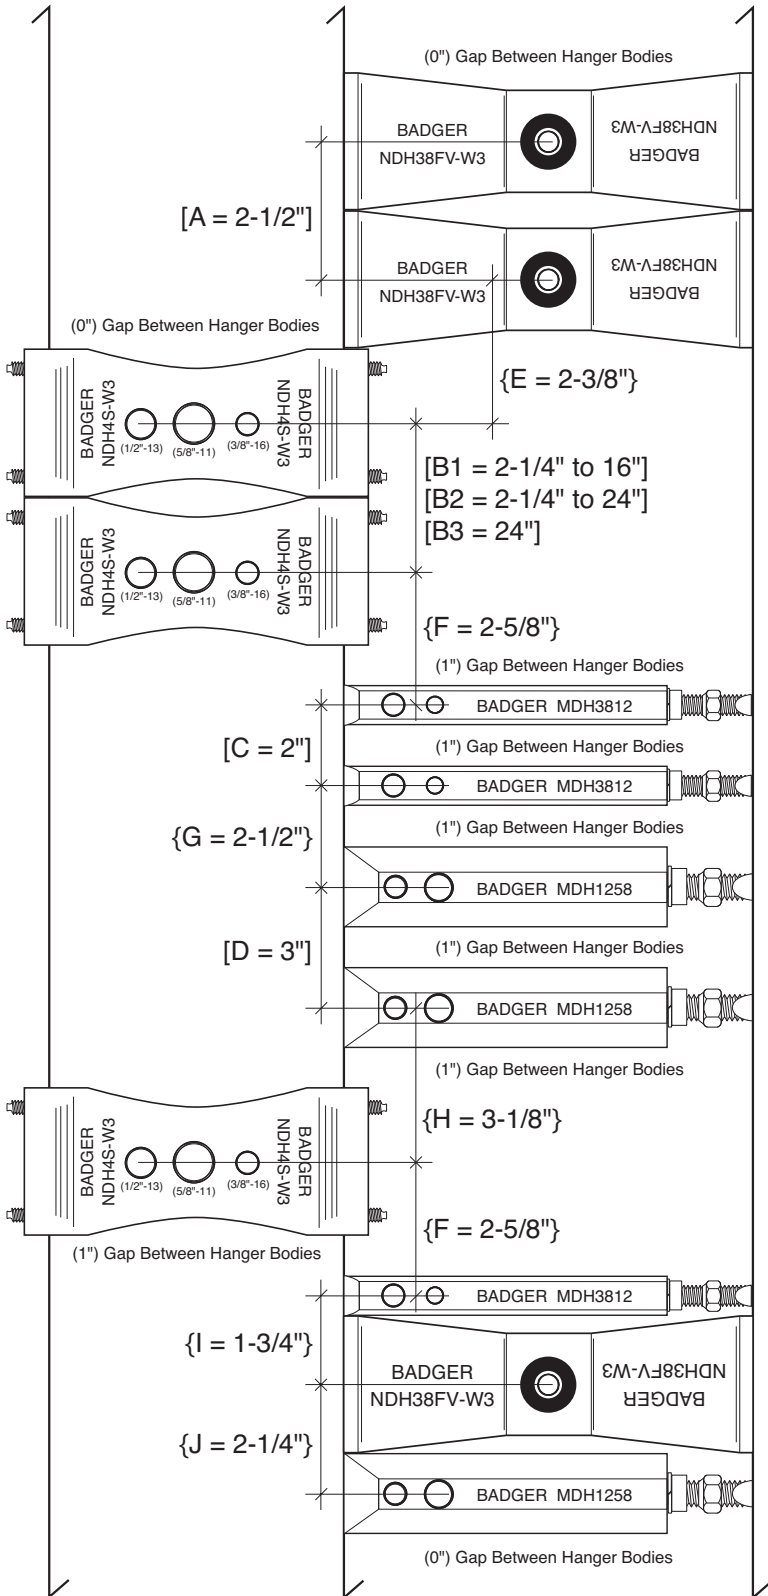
(0") Gap Between Hanger Bodies

BADGER
NDH38FV-W3

BADGER
NDH38FV-W3

[A = 2-1/2"]

BADGER
NDH38FV-W3

BADGER
NDH38FV-W3

(0") Gap Between Hanger Bodies

{E = 2-3/8"}

BADGER
NDH4S-W3
(1/2"-13) (5/8"-11) (3/8"-16)
BADGER
NDH4S-W3

[B1 = 2-1/4" to 16"]
[B2 = 2-1/4" to 24"]
[B3 = 24"]

BADGER
NDH4S-W3
(1/2"-13) (5/8"-11) (3/8"-16)
BADGER
NDH4S-W3

{F = 2-5/8"}

(1") Gap Between Hanger Bodies

BADGER MDH3812

[C = 2"]

(1") Gap Between Hanger Bodies

BADGER MDH3812

(1") Gap Between Hanger Bodies

{G = 2-1/2"}

BADGER MDH1258

[D = 3"]

(1") Gap Between Hanger Bodies

BADGER MDH1258

(1") Gap Between Hanger Bodies

BADGER
NDH4S-W3
(1/2"-13) (5/8"-11) (3/8"-16)
BADGER
NDH4S-W3

{H = 3-1/8"}

{F = 2-5/8"}

(1") Gap Between Hanger Bodies

BADGER MDH3812

{I = 1-3/4"}

BADGER
NDH38FV-W3

BADGER
NDH38FV-W3

{J = 2-1/4"}

BADGER MDH1258

(0") Gap Between Hanger Bodies